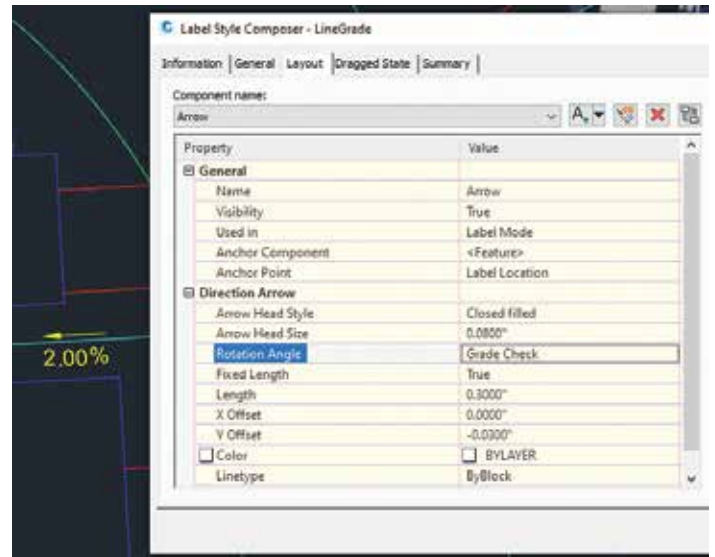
Label Style Composer - LineGrade

Information | General | Layout | Dragged State | Summary

Component name:
Arrow

| Property | Value |
|---|---|
| General | |
| Name | Arrow |
| Visibility | True |
| Used in | Label Mode |
| Anchor Component | <Feature> |
| Anchor Point | Label Location |
| Direction Arrow | |
| Arrow Head Style | Closed filled |
| Arrow Head Size | 0.0800" |
| Rotation Angle | Grade Check |
| Fixed Length | True |
| Length | 0.3000" |
| X Offset | 0.0000" |
| Y Offset | -0.0300" |
| Color | BYLAYER |
| Linetype | ByBlock |

2.00%